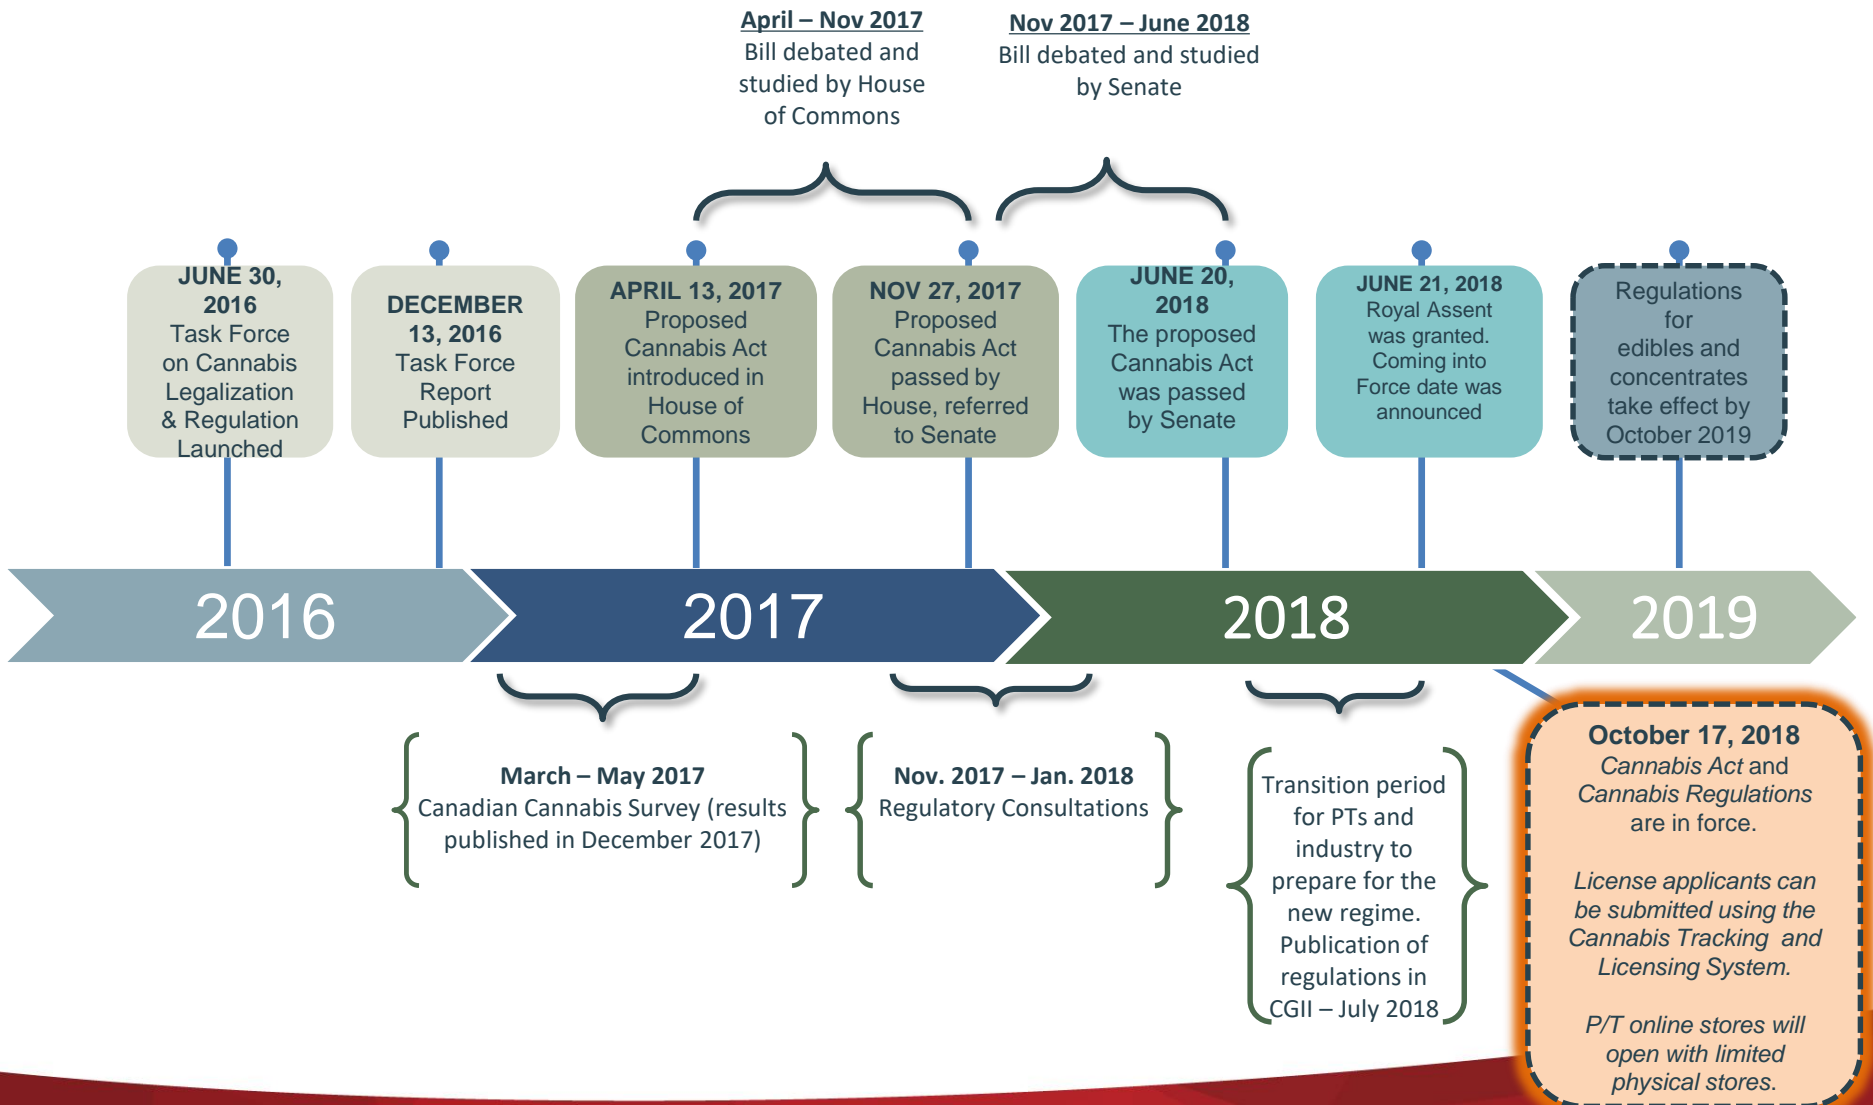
April – Nov 2017
Bill debated and studied by House of Commons

Nov 2017 – June 2018
Bill debated and studied by Senate

JUNE 30, 2016
Task Force on Cannabis Legalization & Regulation Launched

DECEMBER 13, 2016
Task Force Report Published

APRIL 13, 2017
Proposed Cannabis Act introduced in House of Commons

NOV 27, 2017
Proposed Cannabis Act passed by House, referred to Senate

JUNE 20, 2018
The proposed Cannabis Act was passed by Senate

JUNE 21, 2018
Royal Assent was granted. Coming into Force date was announced

Regulations for edibles and concentrates take effect by October 2019

2016

2017

2018

2019

March – May 2017
Canadian Cannabis Survey (results published in December 2017)

Nov. 2017 – Jan. 2018
Regulatory Consultations

Transition period for PTs and industry to prepare for the new regime. Publication of regulations in CGII – July 2018

October 17, 2018
*Cannabis Act* and *Cannabis Regulations* are in force.

*License applicants can be submitted using the Cannabis Tracking and Licensing System.*

*P/T online stores will open with limited physical stores.*